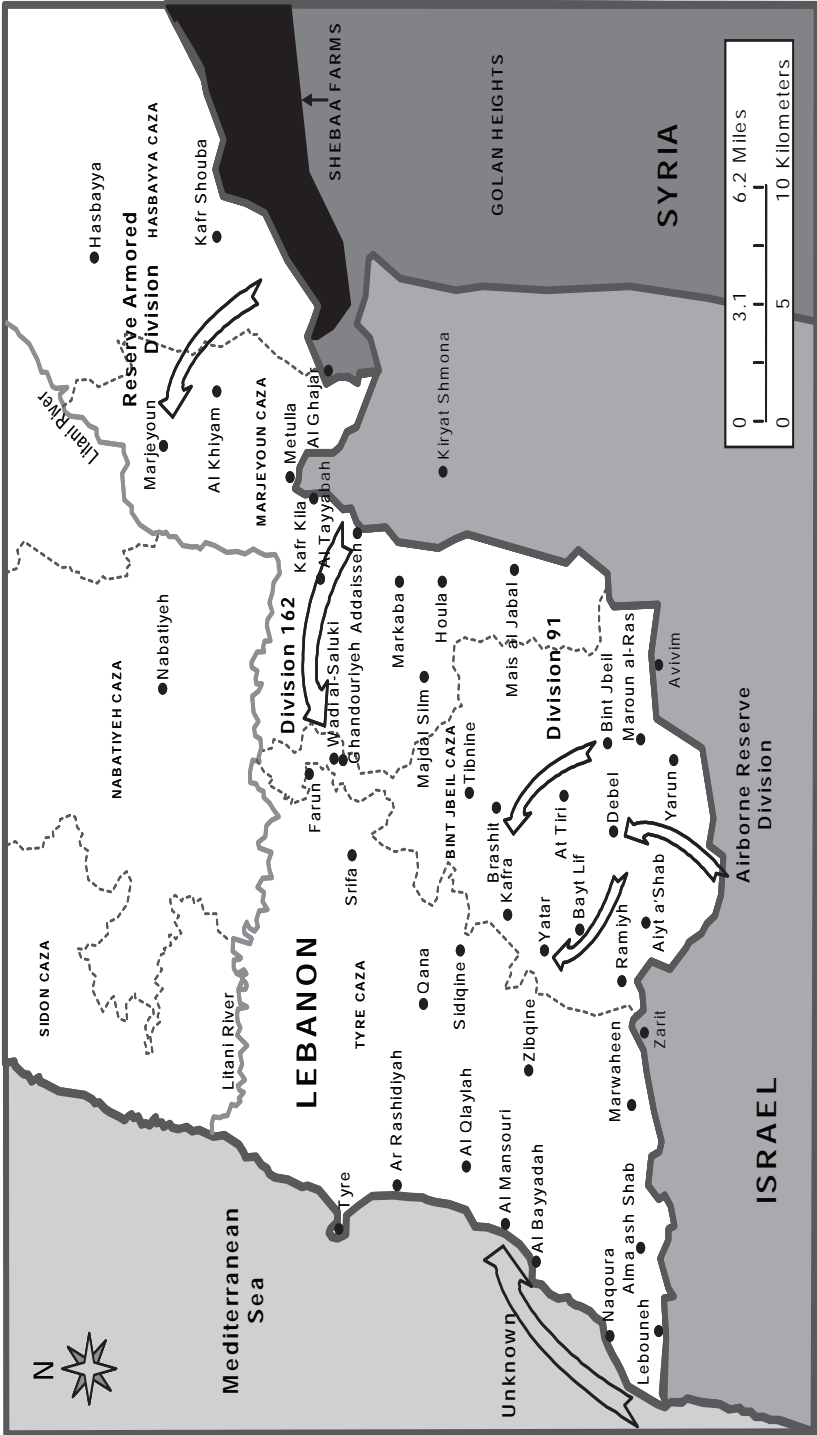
N

Mediterranean Sea

Unknown

LEBANON

ISRAEL

SYRIA

SIDON CAZA

NABATIYEH CAZA

TYRE CAZA

BINT JBEIL CAZA

MARJEYOUN CAZA

HASBAYYA CAZA

GOLAN HEIGHTS

SHEBAA FARMS

Litani River

Litani River

Reserve Armored Division

Division 162

Division 91

Airborne Reserve Division

Hasbayya

Kafr Shouba

Marjeyoun

Al Khiyam

Metulla

Al Ghajar

Kiryat Shmona

Kafr Kila

Al Tayyabah

Addaisseh

Nabatiyeh

Markaba

Houla

Mais al Jabal

Wadi al-Saluki

Ghandouriyeh

Majdal Silm

Tibnine

Faroun

Srifa

Brashit

Kafra

At Tiri

Bint Jbeil

Maroun al-Ras

Avivim

Debel

Yarun

Yatar

Bayt Lif

Aiyt a'Shab

Ramiyh

Siddiqine

Zibqine

Zarit

Qana

Ar Rashidiyah

Tyre

Al Qlaylah

Al Mansouri

Al Bayyadah

Marwaheen

Alma ash Shab

Naqoura

Lebouneh

0 3.1 6.2 Miles

0 5 10 Kilometers